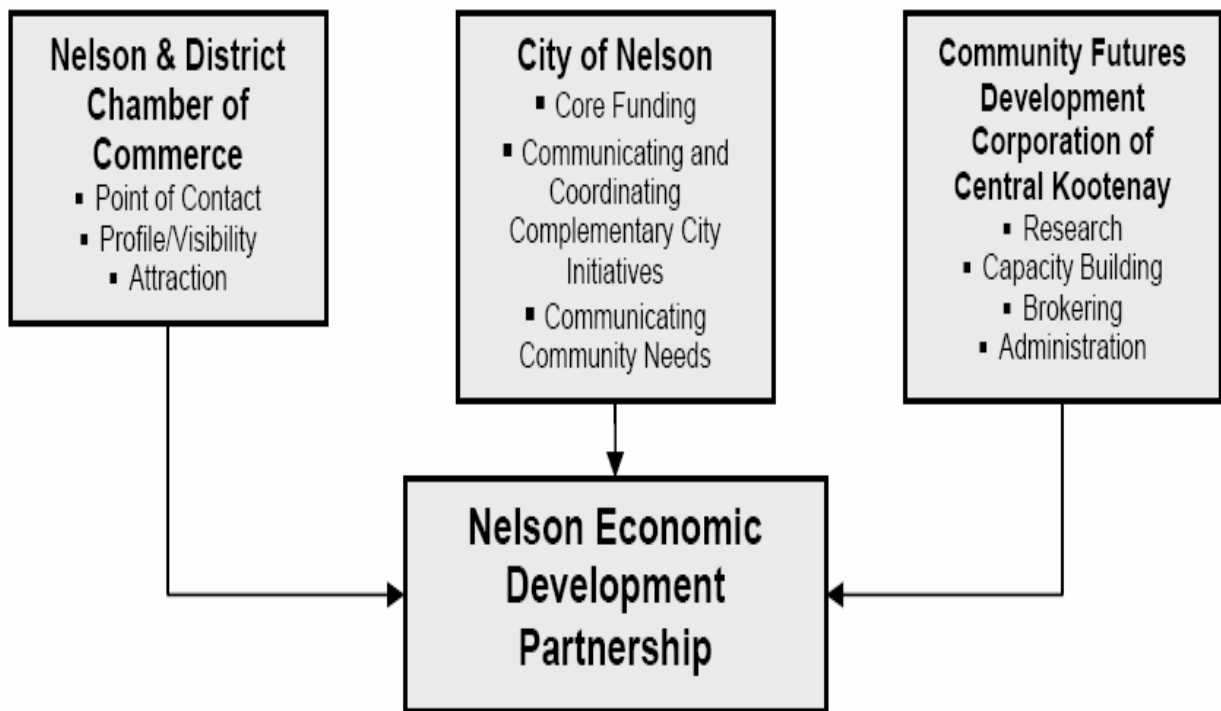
Nelson & District Chamber of Commerce
▪ Point of Contact
▪ Profile/Visibility
▪ Attraction

City of Nelson
▪ Core Funding
▪ Communicating and Coordinating Complementary City Initiatives
▪ Communicating Community Needs

Community Futures Development Corporation of Central Kootenay
▪ Research
▪ Capacity Building
▪ Brokering
▪ Administration

Nelson Economic Development Partnership